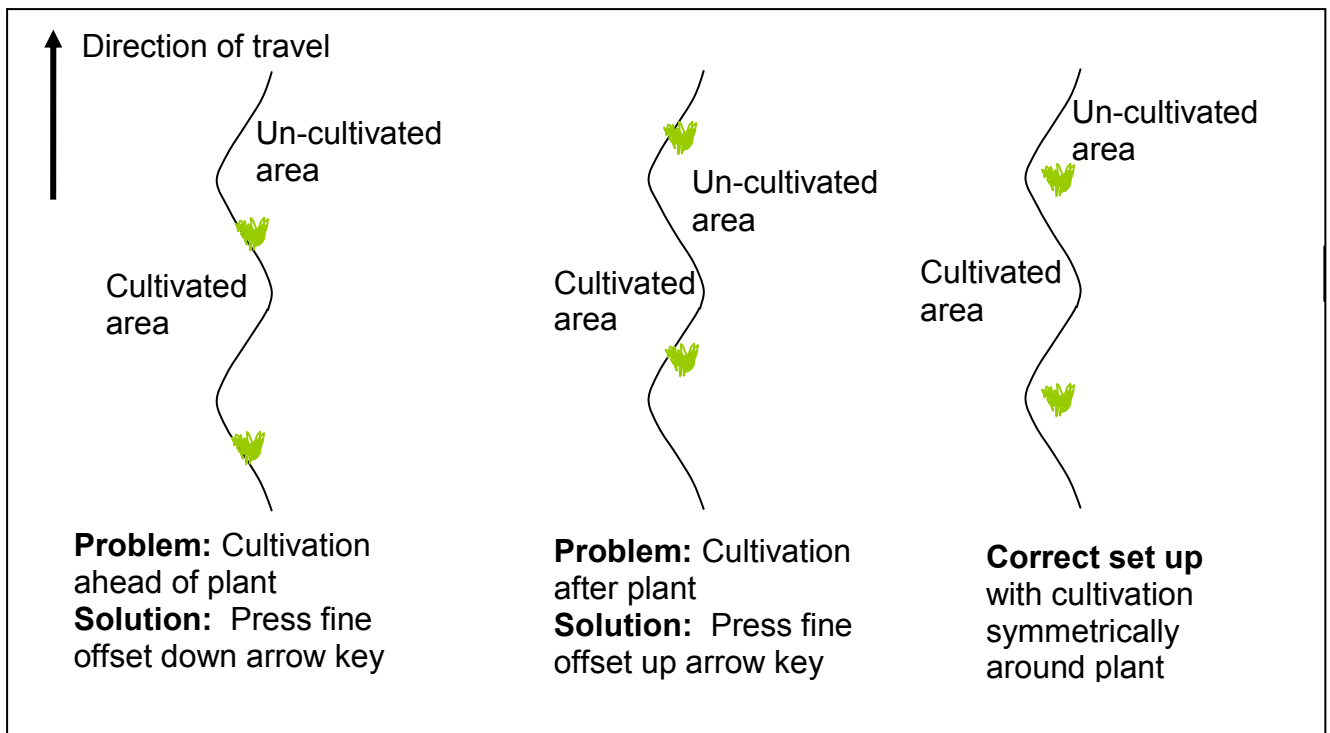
Direction of travel

Un-cultivated area

Cultivated area

**Problem:** Cultivation ahead of plant
**Solution:** Press fine offset down arrow key

Un-cultivated area

Cultivated area

**Problem:** Cultivation after plant
**Solution:** Press fine offset up arrow key

Un-cultivated area

Cultivated area

**Correct set up** with cultivation symmetrically around plant